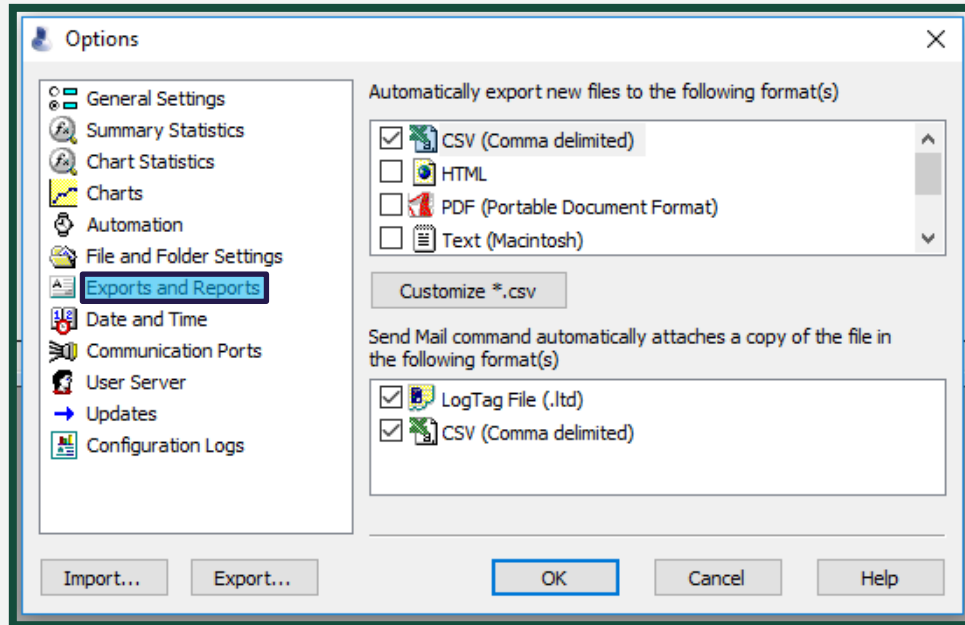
Options

General Settings
Summary Statistics
Chart Statistics
Charts
Automation
File and Folder Settings
Exports and Reports
Date and Time
Communication Ports
User Server
Updates
Configuration Logs

Automatically export new files to the following format(s)

CSV (Comma delimited)
HTML
PDF (Portable Document Format)
Text (Macintosh)

Customize *.csv

Send Mail command automatically attaches a copy of the file in the following format(s)

LogTag File (.ltd)
CSV (Comma delimited)

Import...
Export...
OK
Cancel
Help